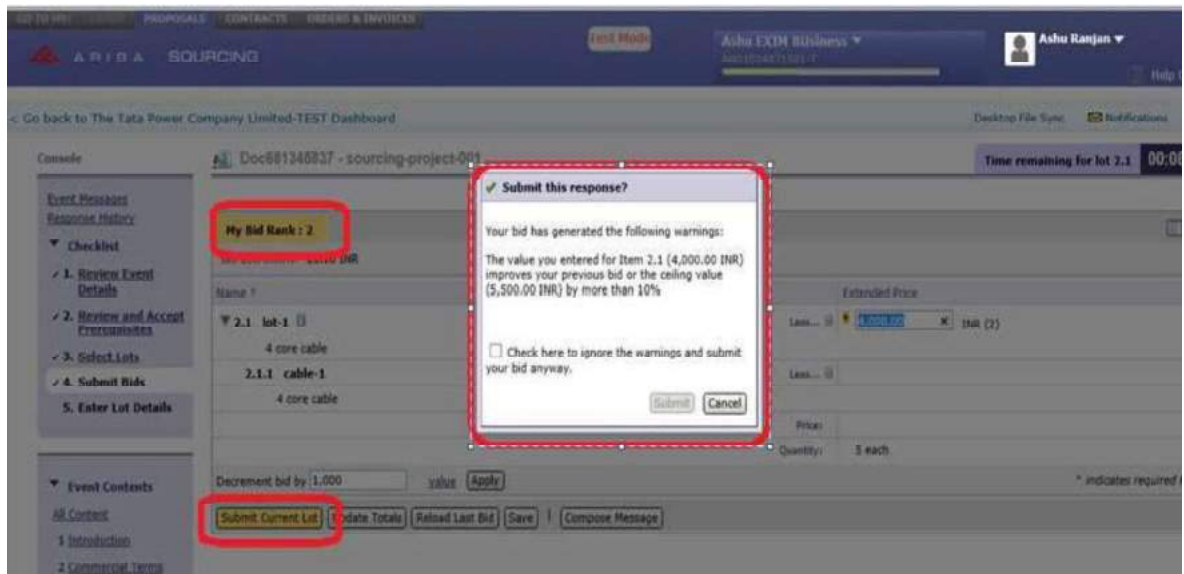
GO TO MY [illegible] PROPOSALS CONTRACTS ORDERS & INVOICES

ARIBA SOURCING

Test Mode

Ashu EXIM Business ▾

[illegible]

Ashu Ranjan ▾

Help

< Go back to The Tata Power Company Limited-TEST Dashboard

Desktop File Sync

Notifications

Console

Doc681346837 - sourcing-project-001

Time remaining for lot 2.1

00:0

Event Messages

Response History

▼ Checklist

✓ 1. Review Event Details

✓ 2. Review and Accept Prerequisites

✓ 3. Select Lots

✓ 4. Submit Bids

5. Enter Lot Details

My Bid Rank : 2

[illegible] INR

Name ↑

Extended Price

▼ 2.1 lot-1

4 core cable

Less...

4,000.00

INR (2)

2.1.1 cable-1

4 core cable

Less...

Price:

Quantity:

5 each

✓ Submit this response?

Your bid has generated the following warnings:

The value you entered for Item 2.1 (4,000.00 INR) improves your previous bid or the ceiling value (5,500.00 INR) by more than 10%

Check here to ignore the warnings and submit your bid anyway.

Submit

Cancel

Decrement bid by 1,000

value

Apply

* indicates required

▼ Event Contents

All Content

1 Introduction

2 Commercial Terms

Submit Current Lot

Update Totals

Reload Last Bid

Save

Compose Message